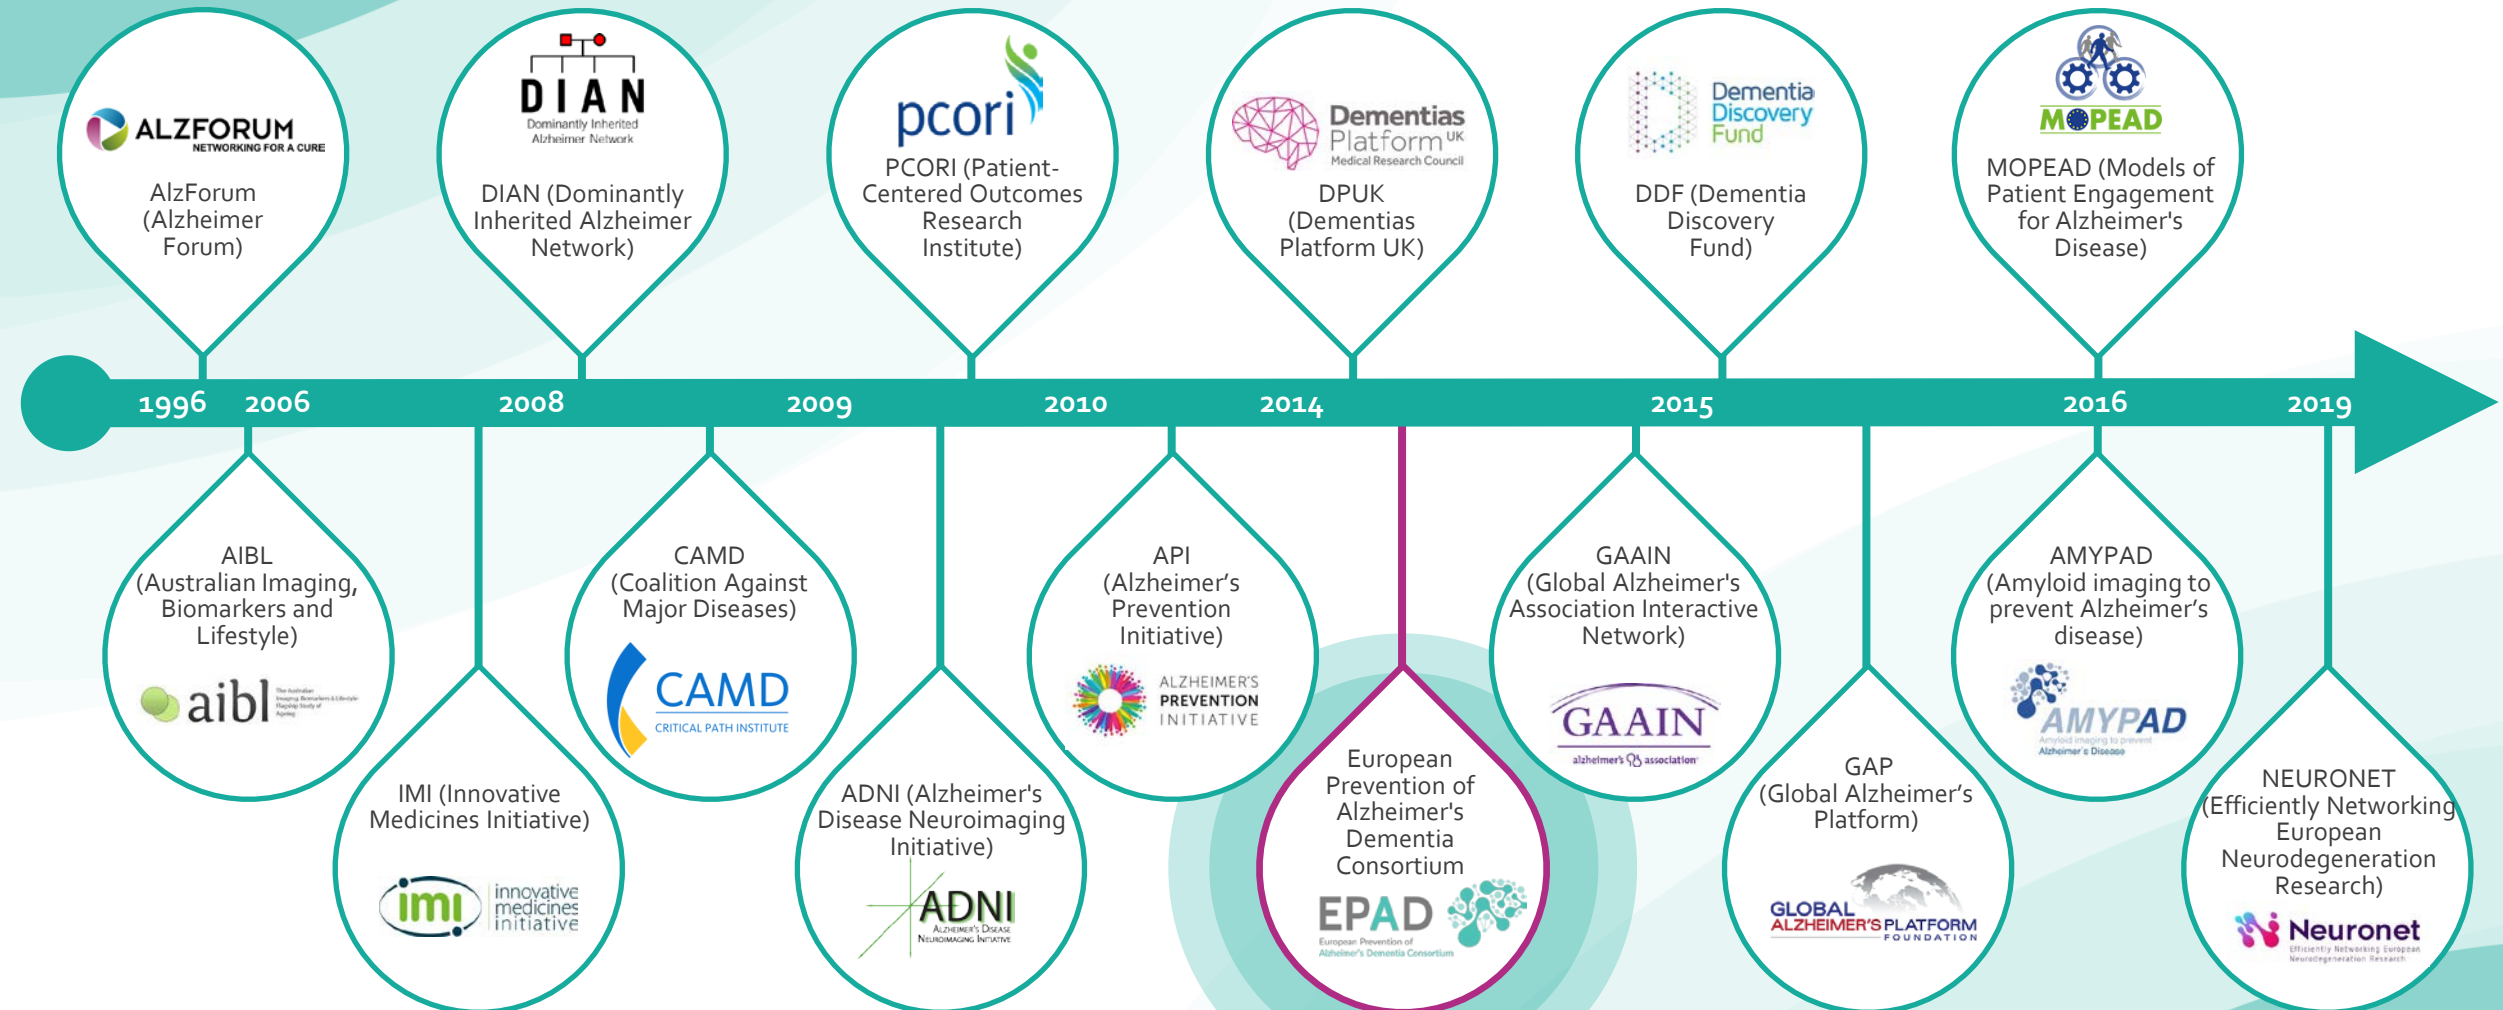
ALZFORUM NETWORKING FOR A CURE
AlzForum (Alzheimer Forum)

DIAN Dominantly Inherited Alzheimer Network
DIAN (Dominantly Inherited Alzheimer Network)

pcori
PCORI (Patient-Centered Outcomes Research Institute)

Dementias Platform UK Medical Research Council
DPUK (Dementias Platform UK)

Dementia Discovery Fund
DDF (Dementia Discovery Fund)

MOPEAD
MOPEAD (Models of Patient Engagement for Alzheimer's Disease)

1996 2006 2008 2009 2010 2014 2015 2016 2019

AIBL (Australian Imaging, Biomarkers and Lifestyle)
aibl The Australian Imaging, Biomarkers & Lifestyle Flagship Study of Ageing

IMI (Innovative Medicines Initiative)
imi innovative medicines initiative

CAMD (Coalition Against Major Diseases)
CAMD CRITICAL PATH INSTITUTE

ADNI (Alzheimer's Disease Neuroimaging Initiative)
ADNI Alzheimer's Disease Neuroimaging Initiative

API (Alzheimer's Prevention Initiative)
ALZHEIMER'S PREVENTION INITIATIVE

European Prevention of Alzheimer's Dementia Consortium
EPAD European Prevention of Alzheimer's Dementia Consortium

GAAIN (Global Alzheimer's Association Interactive Network)
GAAIN alzheimer's association

GAP (Global Alzheimer's Platform)
GLOBAL ALZHEIMER'S PLATFORM FOUNDATION

AMYPAD (Amyloid imaging to prevent Alzheimer's disease)
AMYPAD Amyloid imaging to prevent Alzheimer's Disease

NEURONET (Efficiently Networking European Neurodegeneration Research)
Neuronet Efficiently Networking European Neurodegeneration Research